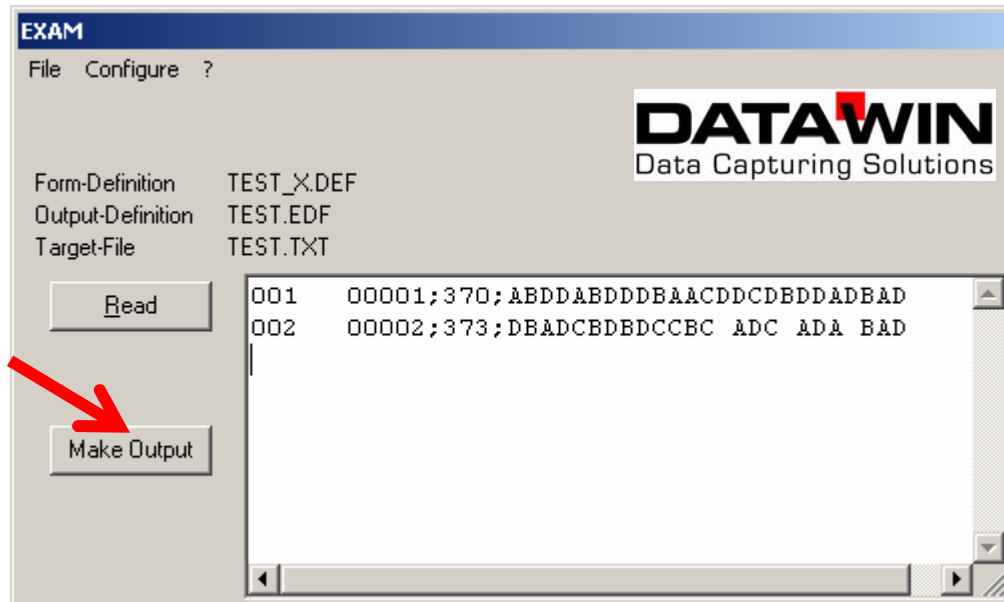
EXAM

File Configure ?

DATAWIN
Data Capturing Solutions

Form-Definition TEST_X.DEF
Output-Definition TEST.EDF
Target-File TEST.TXT

Read

Make Output

001 00001;370;ABDDABDDDBAACDDCDBDDADBAD
002 00002;373;DBADCBDBDCCBC ADC ADA BAD